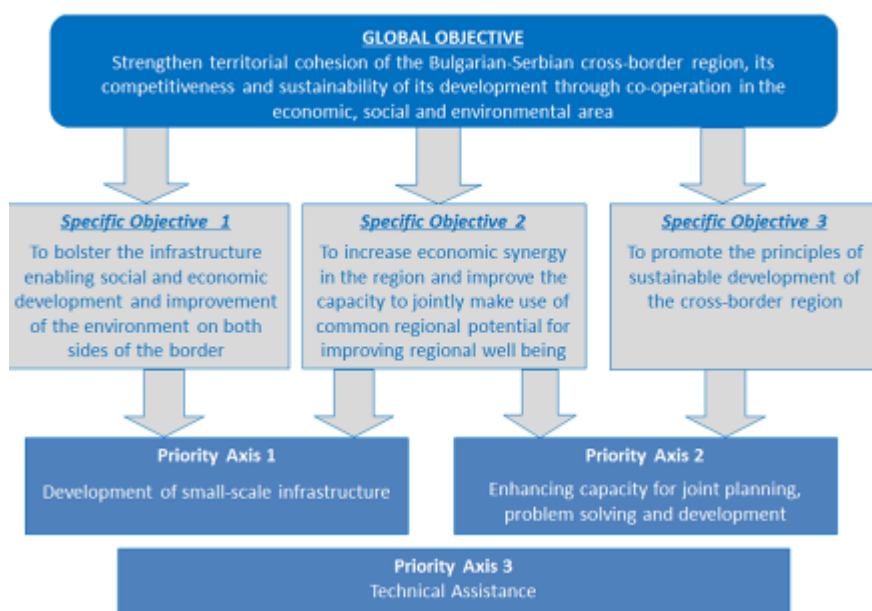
GLOBAL OBJECTIVE
Strengthen territorial cohesion of the Bulgarian-Serbian cross-border region, its competitiveness and sustainability of its development through co-operation in the economic, social and environmental area

Specific Objective 1
To bolster the infrastructure enabling social and economic development and improvement of the environment on both sides of the border

Specific Objective 2
To increase economic synergy in the region and improve the capacity to jointly make use of common regional potential for improving regional well being

Specific Objective 3
To promote the principles of sustainable development of the cross-border region

Priority Axis 1
Development of small-scale infrastructure

Priority Axis 2
Enhancing capacity for joint planning, problem solving and development

Priority Axis 3
Technical Assistance